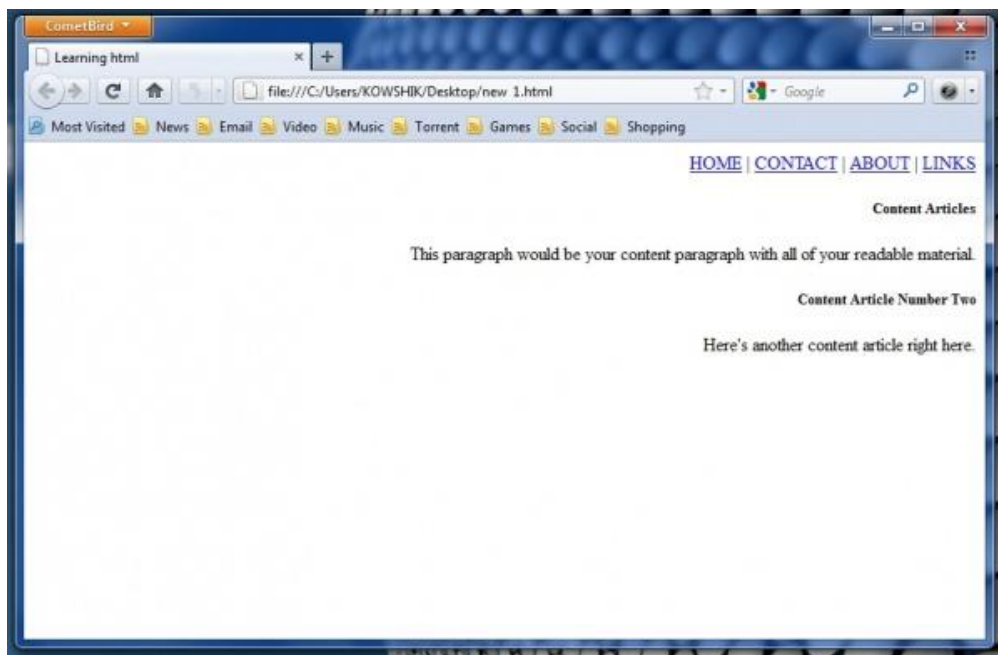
CometBird

Learning html

file:///C:/Users/KOWSHIK/Desktop/new 1.html

Google

Most Visited News Email Video Music Torrent Games Social Shopping

HOME | CONTACT | ABOUT | LINKS

Content Articles

This paragraph would be your content paragraph with all of your readable material.

Content Article Number Two

Here's another content article right here.